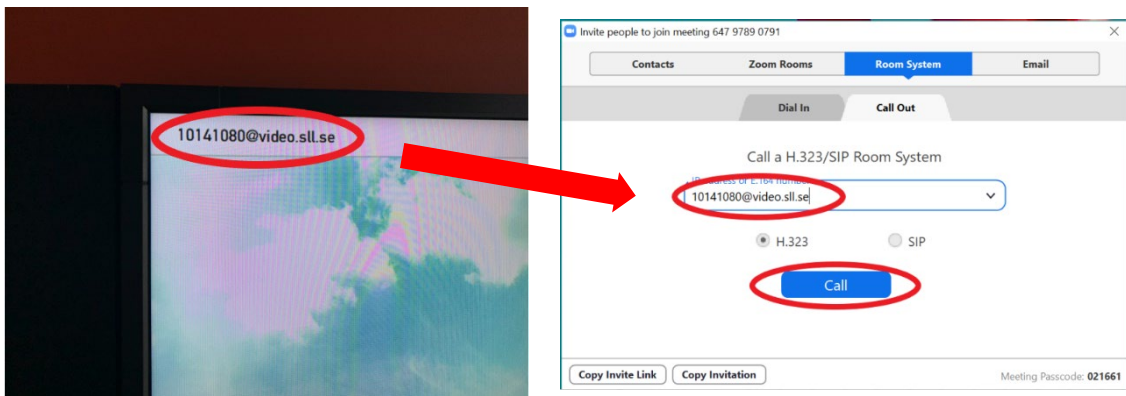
10141080@video.sll.se

Invite people to join meeting 647 9789 0791

Contacts | Zoom Rooms | Room System | Email

Dial In | Call Out

Call a H.323/SIP Room System

IP address or E.164 number

10141080@video.sll.se

H.323 SIP

Call

Copy Invite Link Copy Invitation

Meeting Passcode: 021661